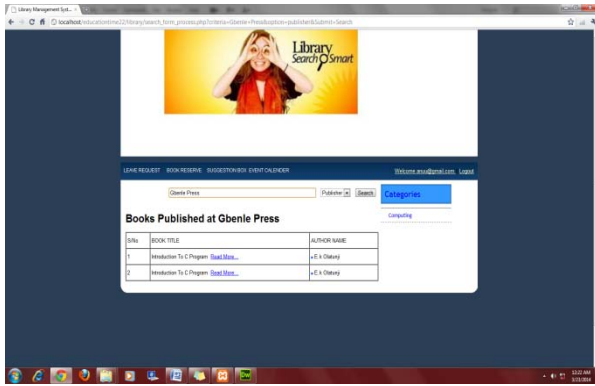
Library Management Syst... ×

localhost/educationline22/library/search_form_process.php?criteria=Gbenle+Press&option=publisher&Submit=Search

Library Search Smart

LEAVE REQUEST BOOK RESERVE SUGGESTION BOX EVENT CALENDER

Welcome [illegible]@gmail.com Logout

Gbenle Press

Publisher

Search

Categories

Computing

Books Published at Gbenle Press

| S/No | BOOK TITLE | AUTHOR NAME |
|---|---|---|
| 1 | Introduction To C Program Read More... | E k Olatunji |
| 2 | Introduction To C Program Read More... | E k Olatunji |

12:22 AM
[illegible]